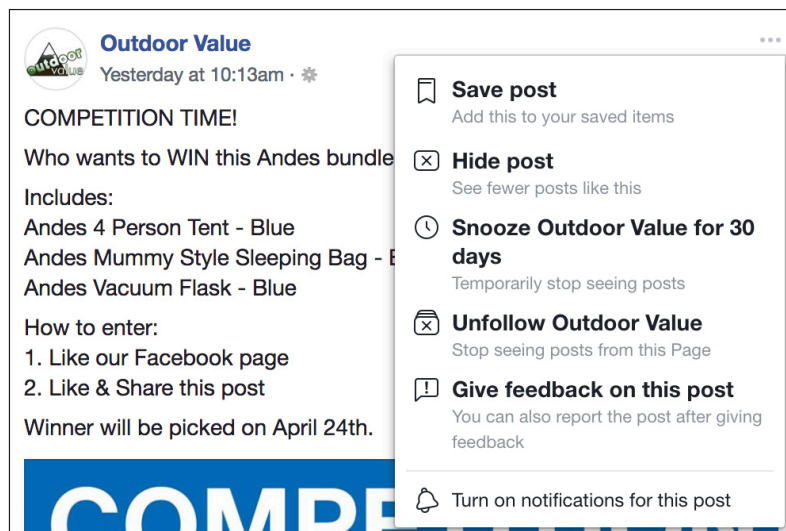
outdoor value

Outdoor Value
Yesterday at 10:13am ·

COMPETITION TIME!

Who wants to WIN this Andes bundle

Includes:
Andes 4 Person Tent - Blue
Andes Mummy Style Sleeping Bag - B
Andes Vacuum Flask - Blue

How to enter:
1. Like our Facebook page
2. Like & Share this post

Winner will be picked on April 24th.

COMPE

Save post
Add this to your saved items

Hide post
See fewer posts like this

Snooze Outdoor Value for 30 days
Temporarily stop seeing posts

Unfollow Outdoor Value
Stop seeing posts from this Page

Give feedback on this post
You can also report the post after giving feedback

Turn on notifications for this post